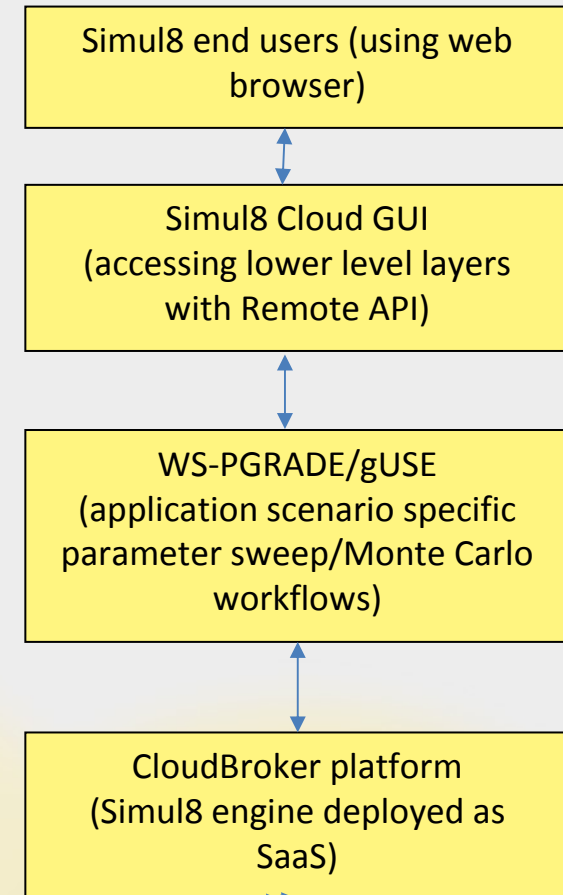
Simul8 end users (using web browser)

Simul8 Cloud GUI (accessing lower level layers with Remote API)

WS-PGRADE/gUSE (application scenario specific parameter sweep/Monte Carlo workflows)

CloudBroker platform (Simul8 engine deployed as SaaS)